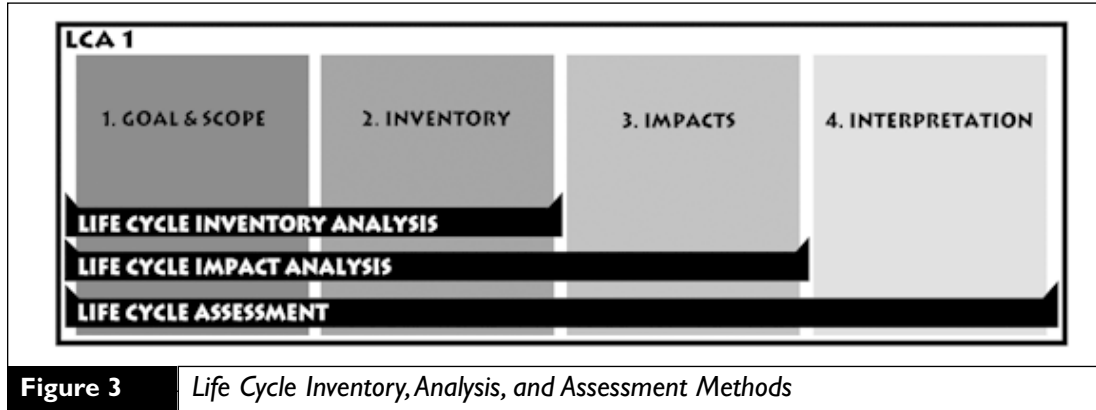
LCA 1

1. GOAL & SCOPE

2. INVENTORY

3. IMPACTS

4. INTERPRETATION

LIFE CYCLE INVENTORY ANALYSIS

LIFE CYCLE IMPACT ANALYSIS

LIFE CYCLE ASSESSMENT

Figure 3 Life Cycle Inventory, Analysis, and Assessment Methods